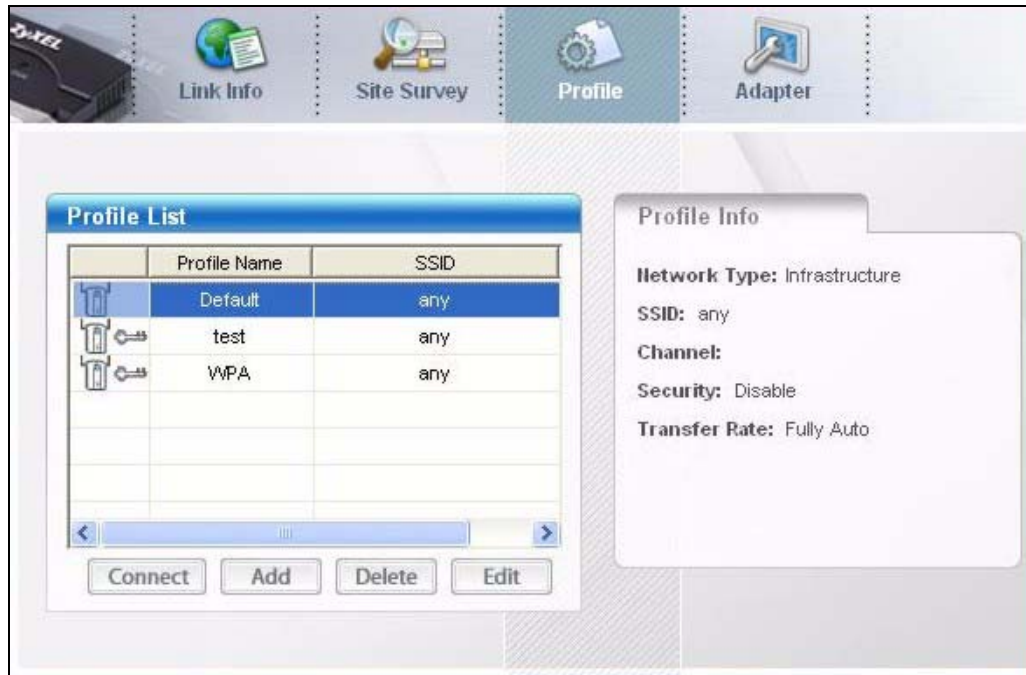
ZyXEL

Link Info Site Survey Profile Adapter

Profile List

| | Profile Name | SSID |
|---|---|---|
| | Default | any |
| | test | any |
| | WPA | any |

Connect Add Delete Edit

Profile Info

Network Type: Infrastructure

SSID: any

Channel:

Security: Disable

Transfer Rate: Fully Auto